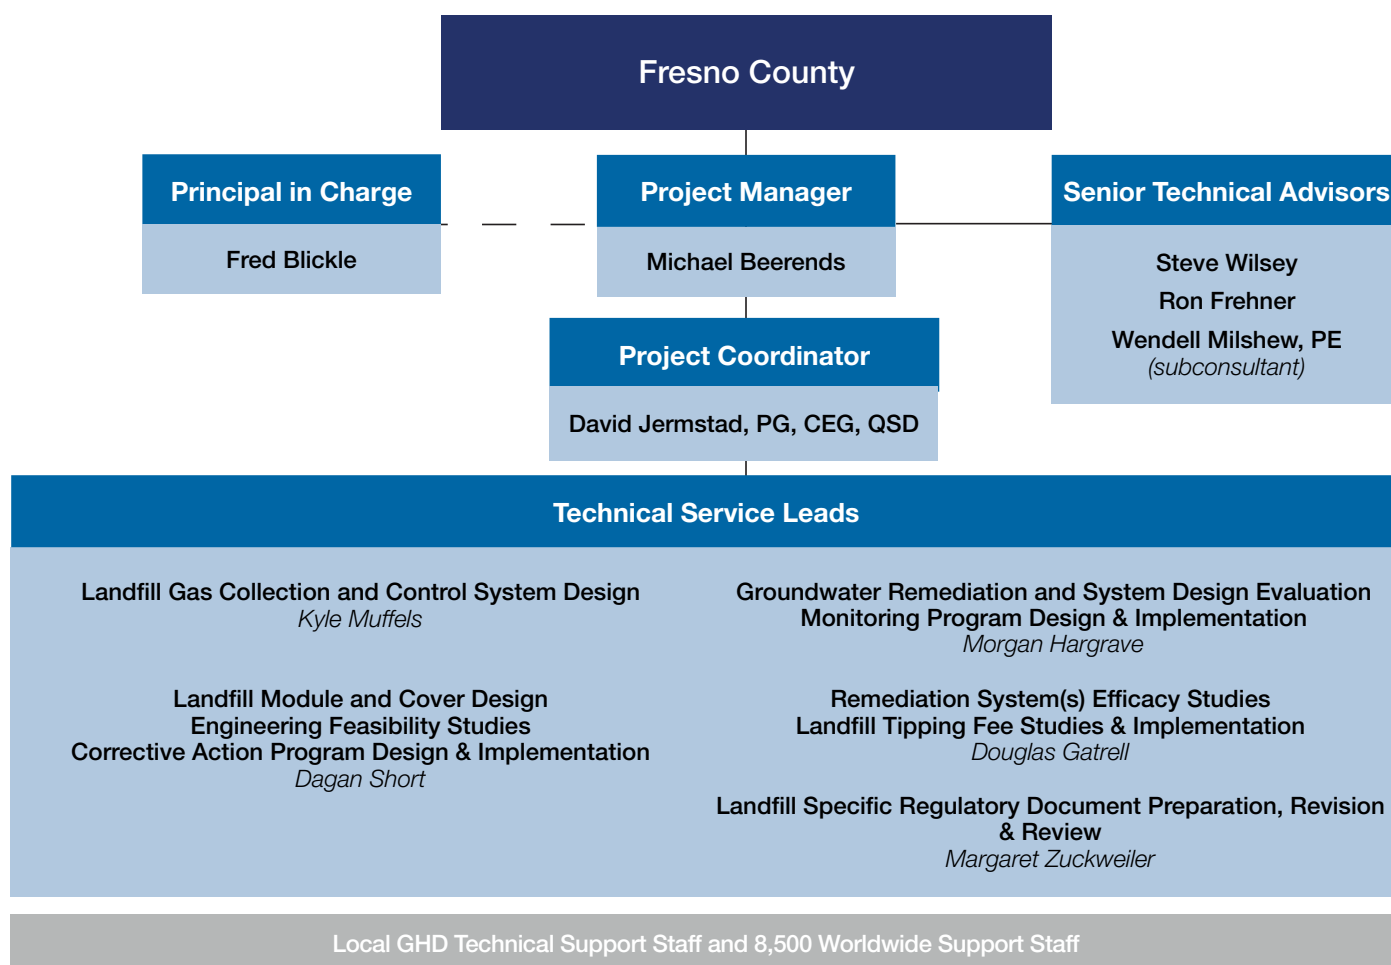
Fresno County

Principal in Charge

Fred Blickle

Project Manager

Michael Beerends

Senior Technical Advisors

Steve Wilsey

Ron Frehner

Wendell Milshew, PE
*(subconsultant)*

Project Coordinator

David Jermstad, PG, CEG, QSD

Technical Service Leads

Landfill Gas Collection and Control System Design
*Kyle Muffels*

Landfill Module and Cover Design
Engineering Feasibility Studies
Corrective Action Program Design & Implementation
*Dagan Short*

Groundwater Remediation and System Design Evaluation
Monitoring Program Design & Implementation
*Morgan Hargrave*

Remediation System(s) Efficacy Studies
Landfill Tipping Fee Studies & Implementation
*Douglas Gatrell*

Landfill Specific Regulatory Document Preparation, Revision & Review
*Margaret Zuckweiler*

Local GHD Technical Support Staff and 8,500 Worldwide Support Staff